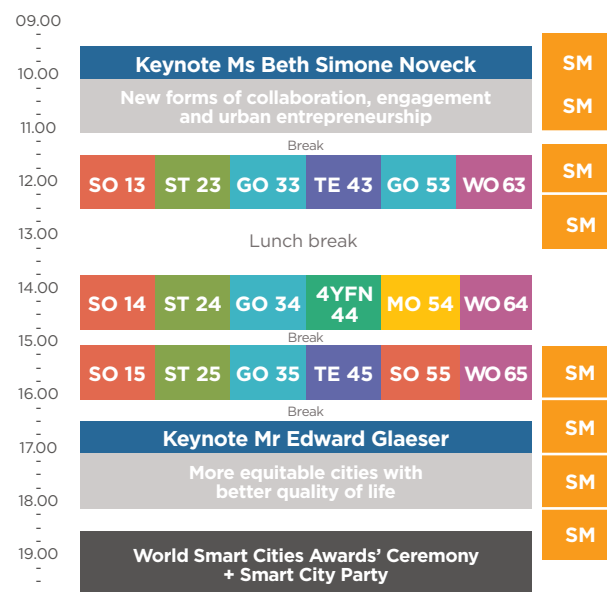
09.00
10.00
11.00
12.00
13.00
14.00
15.00
16.00
17.00
18.00
19.00

Keynote Ms Beth Simone Noveck

New forms of collaboration, engagement and urban entrepreneurship

Break

| SO 13 | ST 23 | GO 33 | TE 43 | GO 53 | WO 63 |
|---|---|---|---|---|---|

Lunch break

| SO 14 | ST 24 | GO 34 | 4YFN 44 | MO 54 | WO 64 |
|---|---|---|---|---|---|

Break

| SO 15 | ST 25 | GO 35 | TE 45 | SO 55 | WO 65 |
|---|---|---|---|---|---|

Break

Keynote Mr Edward Glaeser

More equitable cities with better quality of life

World Smart Cities Awards' Ceremony + Smart City Party

SM
SM
SM
SM
SM
SM
SM
SM